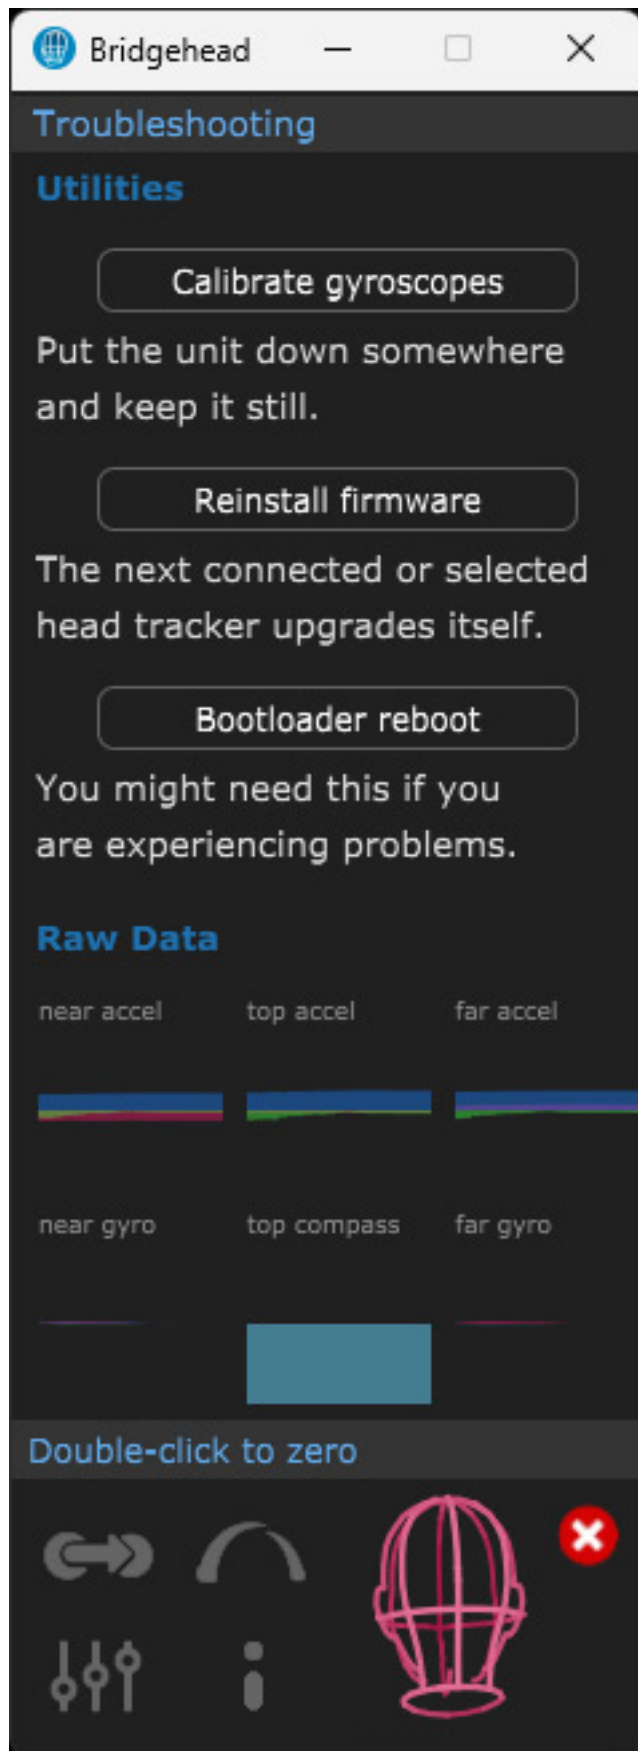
Bridgehead

Troubleshooting

Utilities

Calibrate gyroscopes

Put the unit down somewhere and keep it still.

Reinstall firmware

The next connected or selected head tracker upgrades itself.

Bootloader reboot

You might need this if you are experiencing problems.

Raw Data

near accel

top accel

far accel

near gyro

top compass

far gyro

Double-click to zero